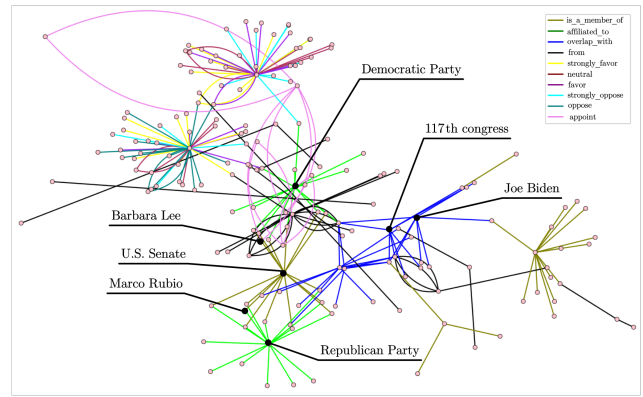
is_a_member_of
affiliated_to
overlap_with
from
strongly_favor
neutral
favor
strongly_oppose
oppose
appoint

Democratic Party
117th congress
Joe Biden
Barbara Lee
U.S. Senate
Marco Rubio
Republican Party